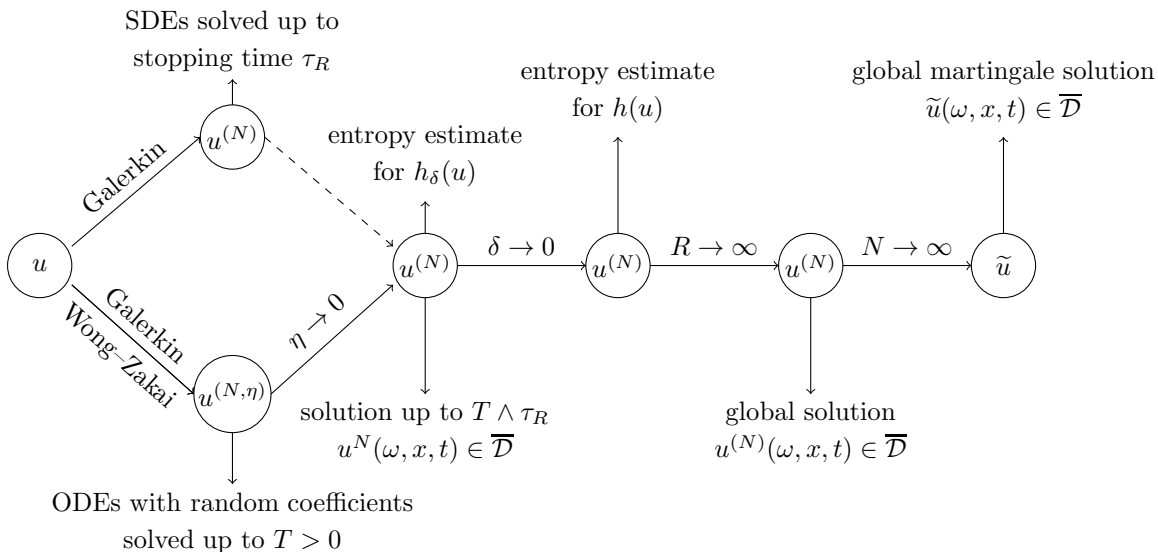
SDEs solved up to stopping time $\tau_R$

$u^{(N)}$

Galerkin

$u$

Galerkin

Wong–Zakai

$u^{(N,\eta)}$

ODEs with random coefficients solved up to $T > 0$

$\eta \to 0$

entropy estimate for $h_\delta(u)$

$u^{(N)}$

solution up to $T \wedge \tau_R$
$u^N(\omega, x, t) \in \overline{\mathcal{D}}$

$\delta \to 0$

entropy estimate for $h(u)$

$u^{(N)}$

$R \to \infty$

$u^{(N)}$

global solution
$u^{(N)}(\omega, x, t) \in \overline{\mathcal{D}}$

$N \to \infty$

global martingale solution
$\widetilde{u}(\omega, x, t) \in \overline{\mathcal{D}}$

$\widetilde{u}$